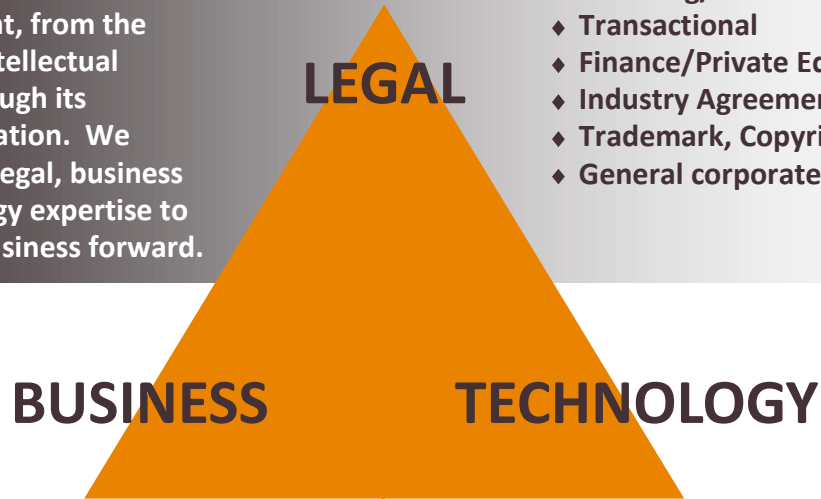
t, from the
tellectual
ugh its
ation. We
egal, business
gy expertise to
siness forward.

LEGAL

♦ Transactional
♦ Finance/Private Eq
♦ Industry Agreemen
♦ Trademark, Copyri
♦ General corporate

BUSINESS

TECHNOLOGY